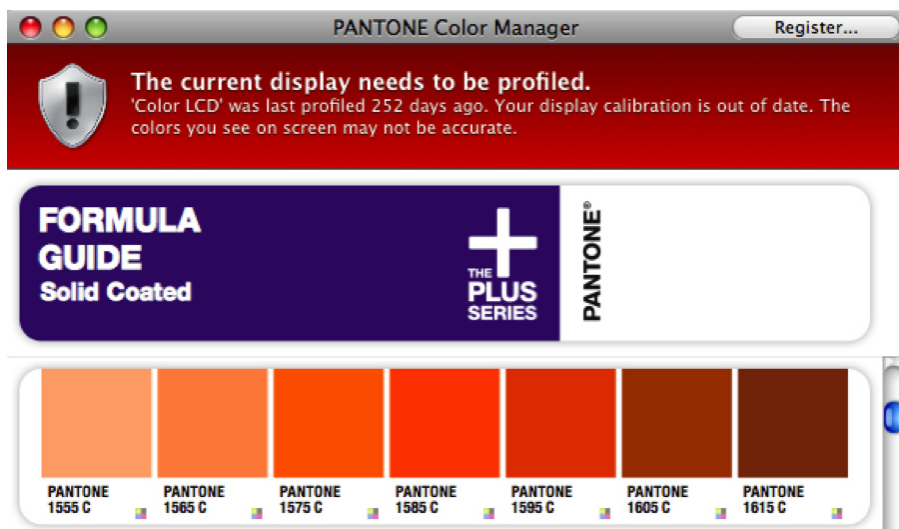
PANTONE Color Manager

Register...

The current display needs to be profiled.
'Color LCD' was last profiled 252 days ago. Your display calibration is out of date. The colors you see on screen may not be accurate.

FORMULA GUIDE
Solid Coated

THE PLUS SERIES

PANTONE®

| PANTONE 1555 C | PANTONE 1565 C | PANTONE 1575 C | PANTONE 1585 C | PANTONE 1595 C | PANTONE 1605 C | PANTONE 1615 C |
|---|---|---|---|---|---|---|